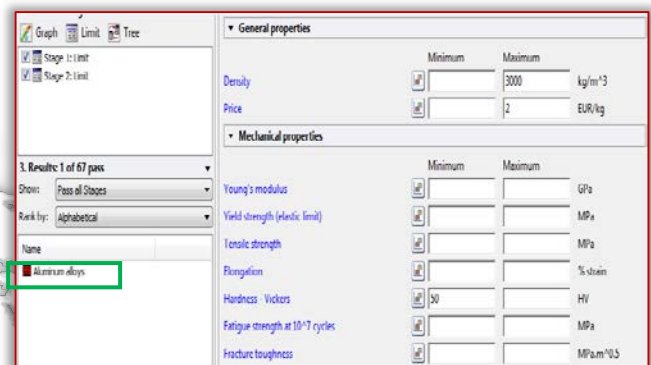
Graph Limit Tree

Stage 1: Limit
Stage 2: Limit

3. Results: 1 of 67 pass

Show: Pass all Stages

Rank by: Alphabetical

Name

Aluminum alloys

General properties

| | Minimum | Maximum | |
|---|---|---|---|
| Density | | 3000 | kg/m^3 |
| Price | | 2 | EUR/kg |

Mechanical properties

| | Minimum | Maximum | |
|---|---|---|---|
| Young's modulus | | | GPa |
| Yield strength (elastic limit) | | | MPa |
| Tensile strength | | | MPa |
| Elongation | | | % strain |
| Hardness - Vickers | 50 | | HV |
| Fatigue strength at 10^7 cycles | | | MPa |
| Fracture toughness | | | MPa.m^0.5 |